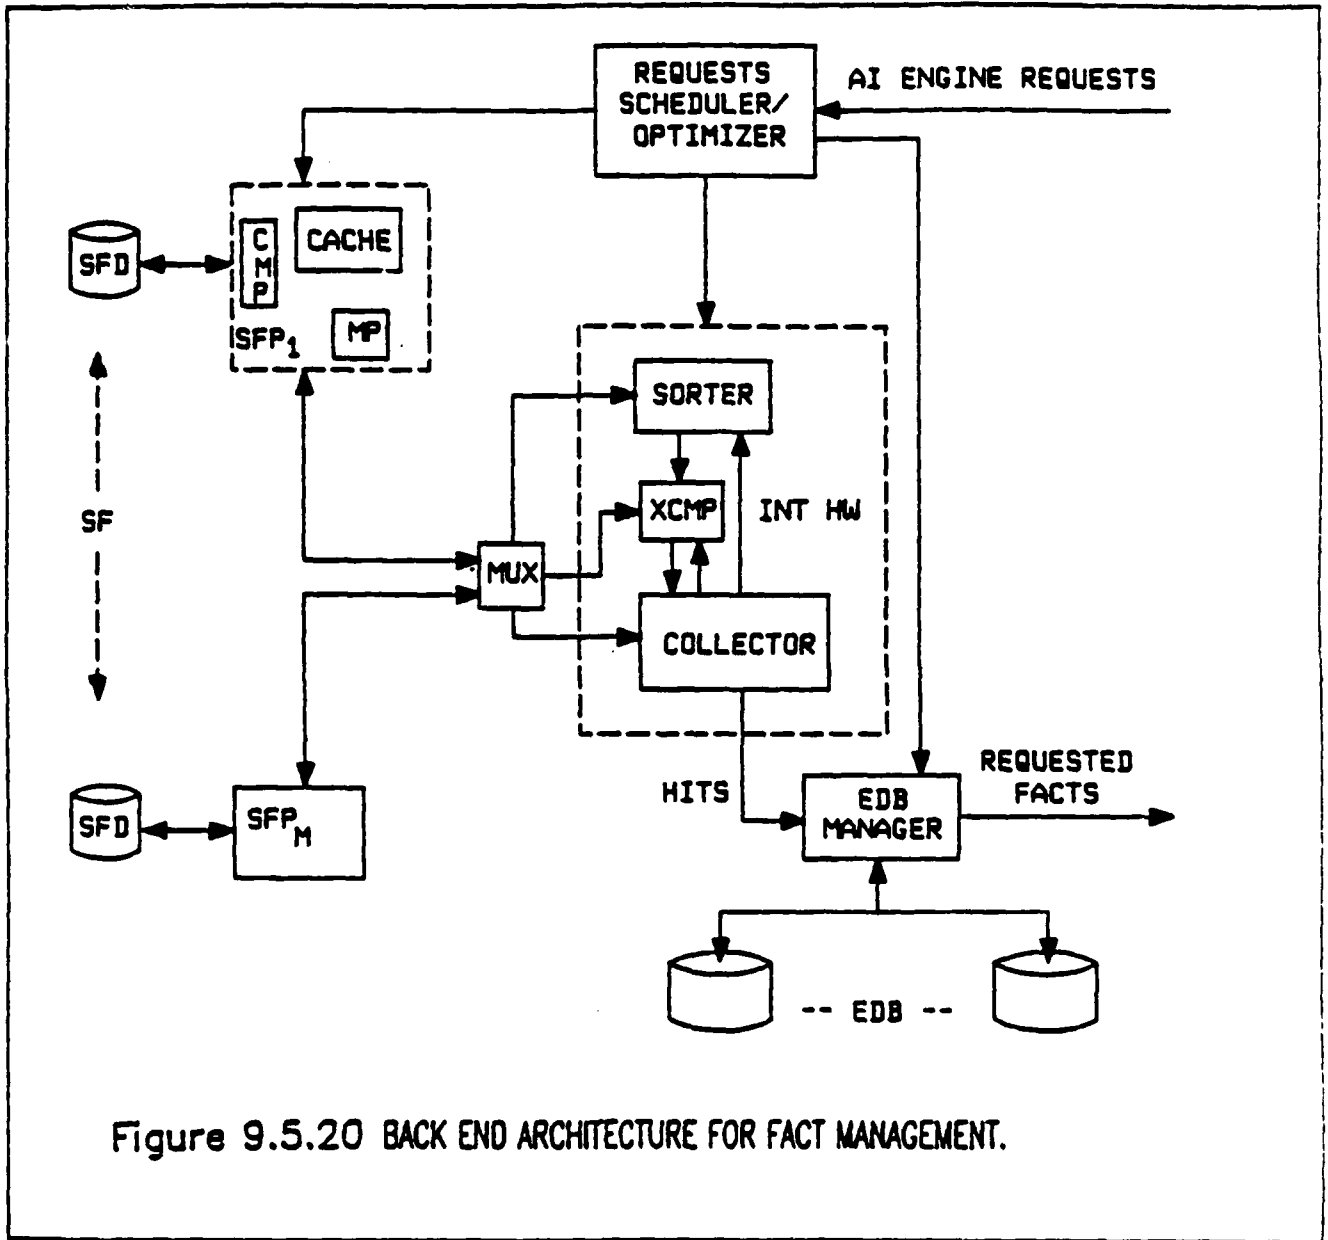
REQUESTS SCHEDULER/ OPTIMIZER

AI ENGINE REQUESTS

SFD

C M P

CACHE

MP

$SFP_1$

SF

SORTER

XCMP

INT HW

MUX

COLLECTOR

SFD

$SFP_M$

HITS

EDB MANAGER

REQUESTED FACTS

-- EDB --

Figure 9.5.20 BACK END ARCHITECTURE FOR FACT MANAGEMENT.